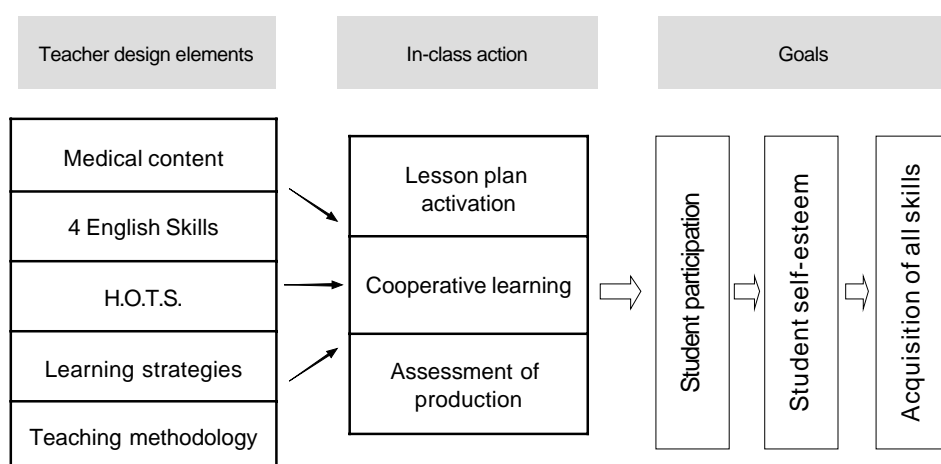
Teacher design elements

In-class action

Goals

Medical content

4 English Skills

H.O.T.S.

Learning strategies

Teaching methodology

Lesson plan activation

Cooperative learning

Assessment of production

Student participation

Student self-esteem

Acquisition of all skills